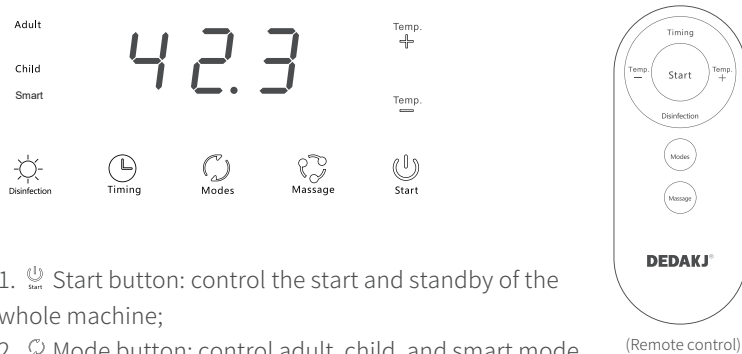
Adult

Child

Smart

42.3

Temp.
+

Temp.
−

Disinfection

Timing

Modes

Massage

Start

Timing

Temp.
−

Start

Temp.
+

Disinfection

Modes

Massage

DEDAKJ®

(Remote control)

1. Start Start button: control the start and standby of the whole machine;

2. Mode button: control adult, child, and smart mode